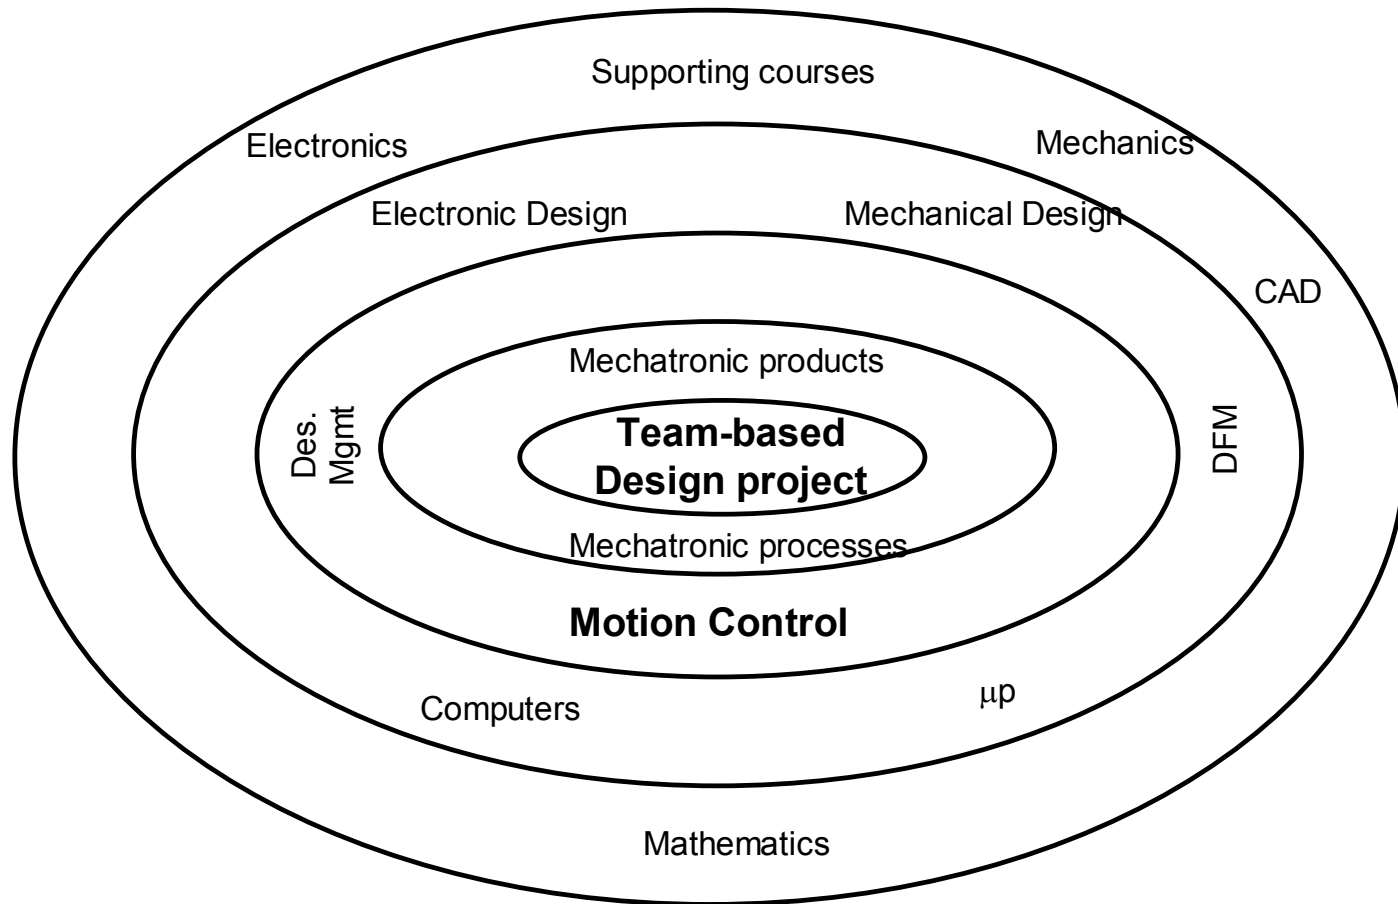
Supporting courses

Electronics

Mechanics

Electronic Design

Mechanical Design

CAD

Mechatronic products

Des. Mgmt

Team-based Design project

DFM

Mechatronic processes

Motion Control

Computers

μp

Mathematics